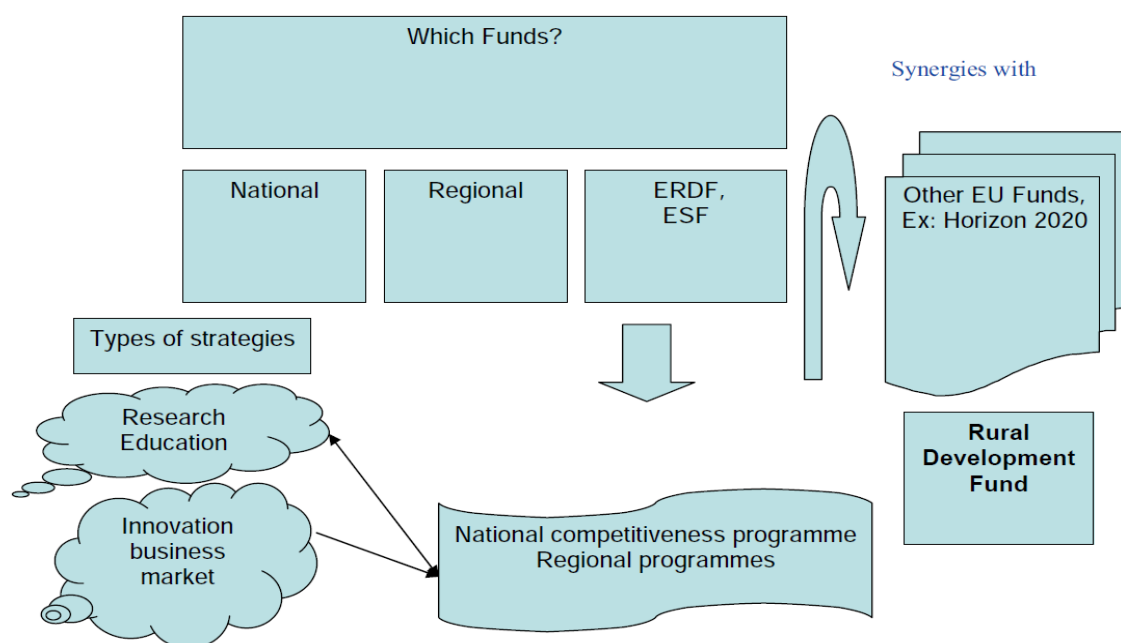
Which Funds?

Synergies with

National

Regional

ERDF, ESF

Other EU Funds, Ex: Horizon 2020

Types of strategies

Research Education

Innovation business market

Rural Development Fund

National competitiveness programme Regional programmes